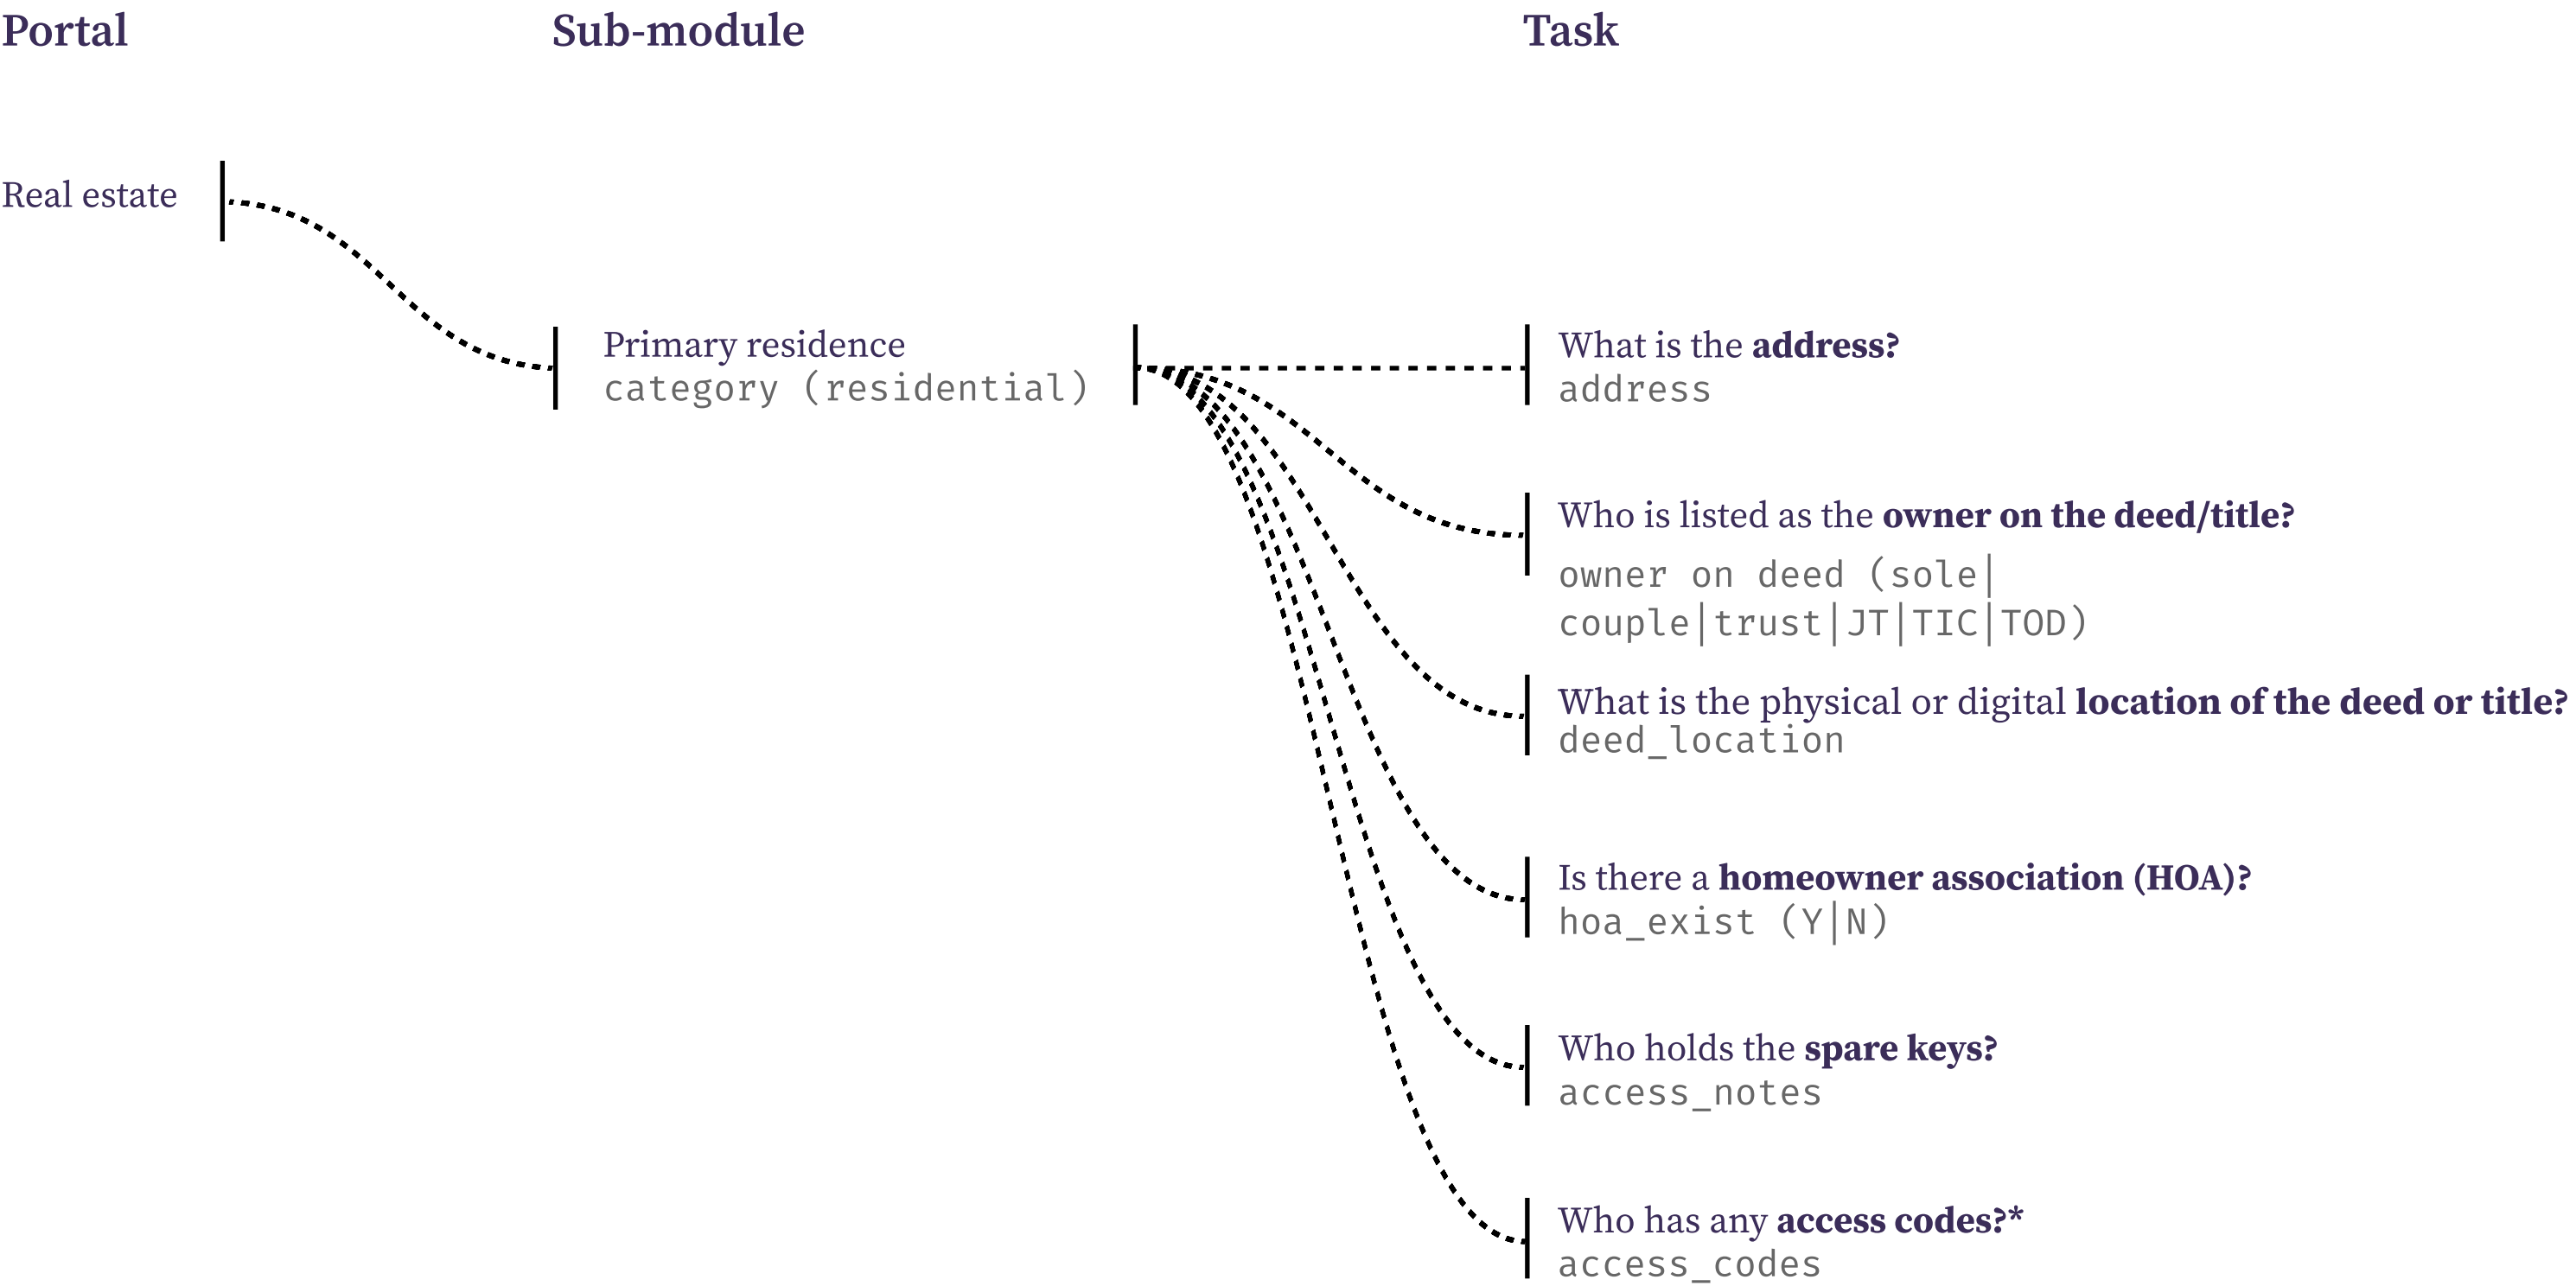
Portal

Sub-module

Task

Real estate

Primary residence
category (residential)

What is the address?
address

Who is listed as the owner on the deed/title?
owner on deed (sole|couple|trust|JT|TIC|TOD)

What is the physical or digital location of the deed or title?
deed_location

Is there a homeowner association (HOA)?
hoa_exist (Y|N)

Who holds the spare keys?
access_notes

Who has any access codes?*
access_codes